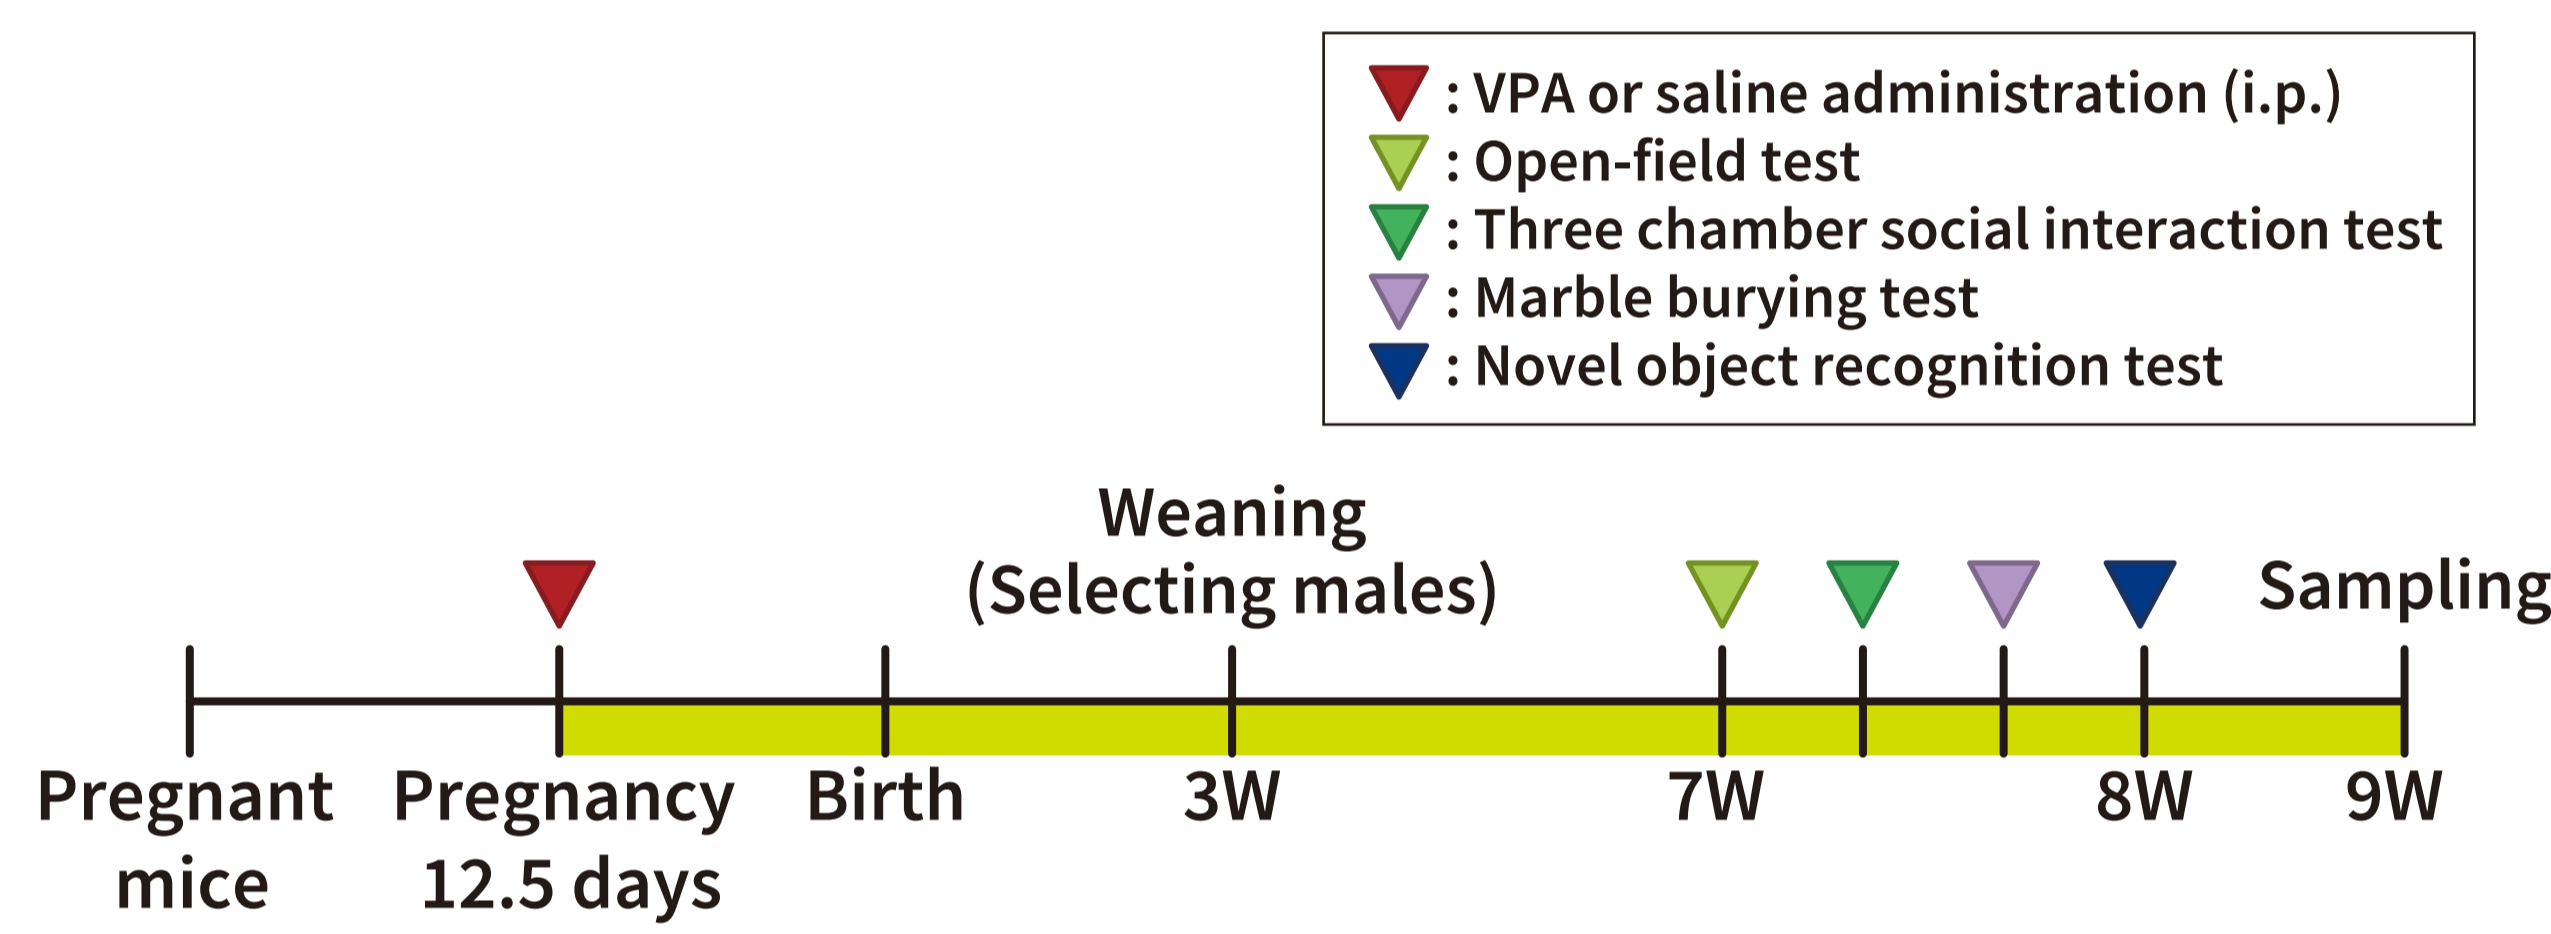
: VPA or saline administration (i.p.)
: Open-field test
: Three chamber social interaction test
: Marble burying test
: Novel object recognition test

Weaning (Selecting males)

Sampling

Pregnant mice

Pregnancy 12.5 days

Birth

3W

7W

8W

9W